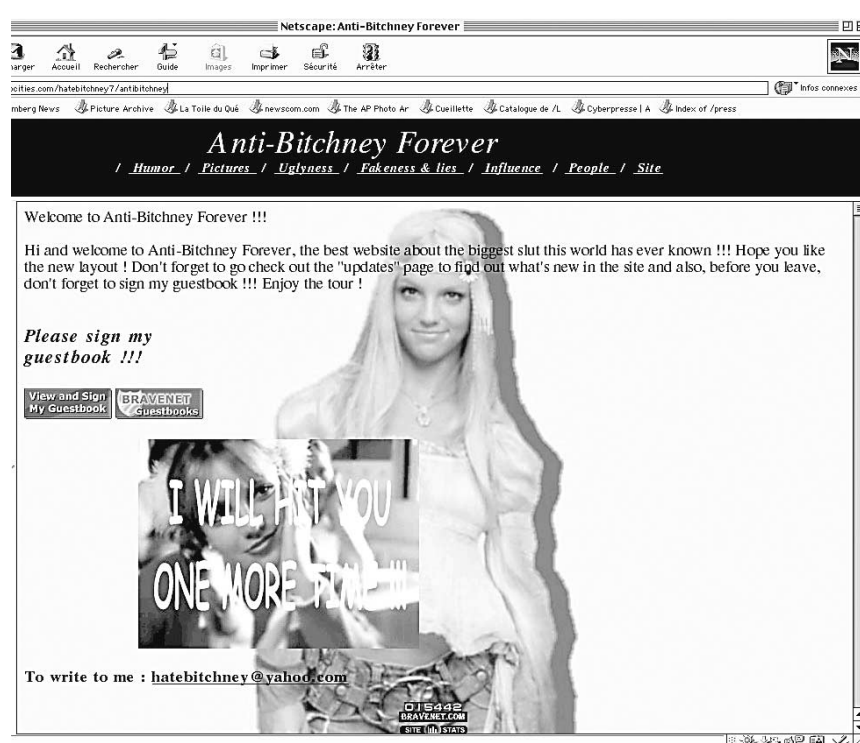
Netscape: Anti-Bitchney Forever

harger Accueil Rechercher Guide Images Imprimer Sécurité Arrêter

ocities.com/hatebitchney7/antibitchney

Infos connexes

mberg News Picture Archive La Toile du Qué newscom.com The AP Photo Ar Cueillette Catalogue de /L Cyberpresse | A Index of /press

Anti-Bitchney Forever

/ Humor / Pictures / Uglyness / Fakeness & lies / Influence / People / Site

Welcome to Anti-Bitchney Forever !!!

Hi and welcome to Anti-Bitchney Forever, the best website about the biggest slut this world has ever known !!! Hope you like the new layout ! Don't forget to go check out the "updates" page to find out what's new in the site and also, before you leave, don't forget to sign my guestbook !!! Enjoy the tour !

Please sign my guestbook !!!

View and Sign My Guestbook

BRAVENET Guestbooks

I WILL HIT YOU ONE MORE TIME !!!

To write to me : hatebitchney@yahoo.com

015442 BRAVENET.COM SITE STATS